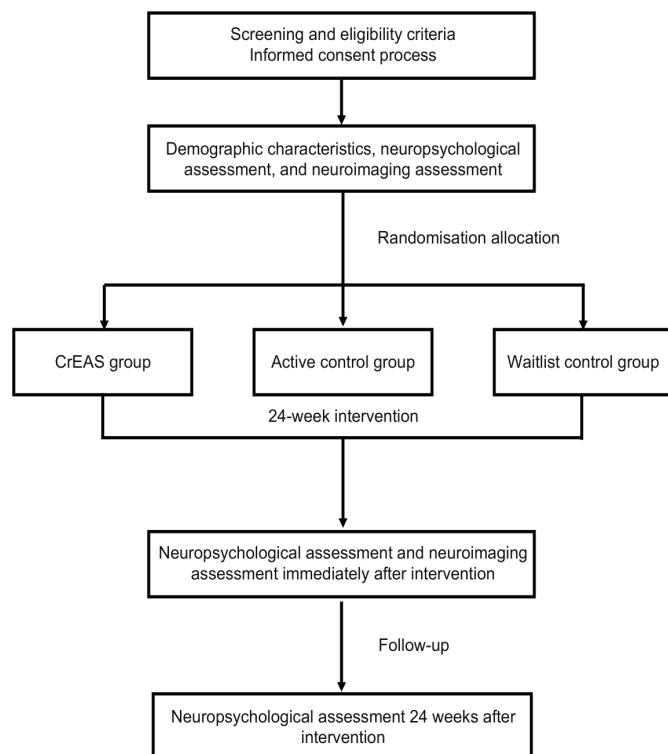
Screening and eligibility criteria
Informed consent process

Demographic characteristics, neuropsychological assessment, and neuroimaging assessment

Randomisation allocation

CrEAS group

Active control group

Waitlist control group

24-week intervention

Neuropsychological assessment and neuroimaging assessment immediately after intervention

Follow-up

Neuropsychological assessment 24 weeks after intervention